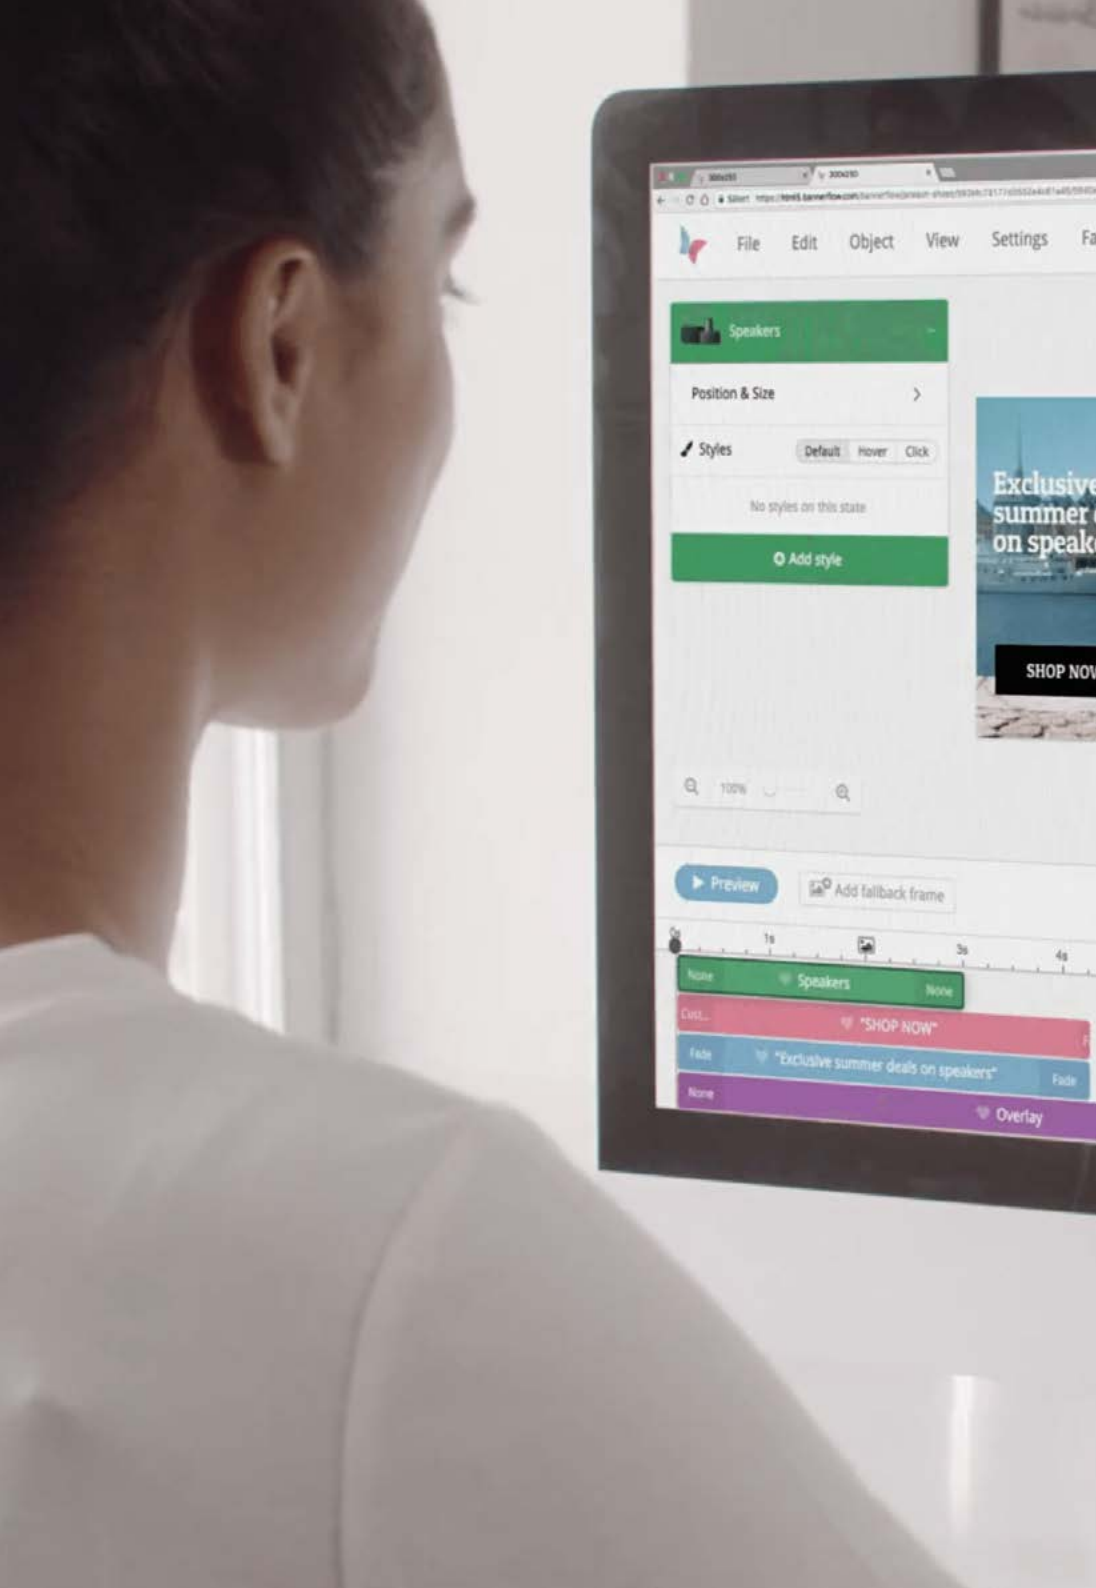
300x250
300x250
Silent https://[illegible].bannerflow.com/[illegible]

File Edit Object View Settings Fa

Speakers

Position & Size

Styles Default Hover Click

No styles on this state

Add style

100%

Exclusive summer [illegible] on speak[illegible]

SHOP NOW

Preview

Add fallback frame

0s 1s 3s 4s

None Speakers None

Cust... "SHOP NOW"

Fade "Exclusive summer deals on speakers" Fade

None Overlay